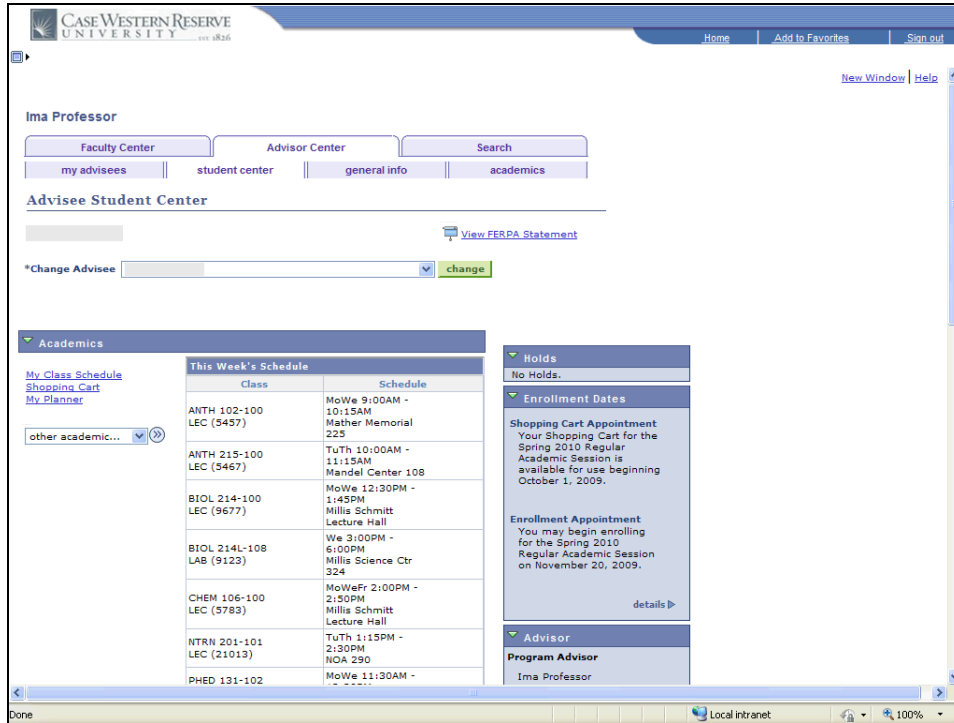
CASE WESTERN RESERVE UNIVERSITY EST. 1826

Home | Add to Favorites | Sign out

New Window | Help

Ima Professor

Faculty Center | Advisor Center | Search

my advisees | student center | general info | academics

Advisee Student Center

View FERPA Statement

*Change Advisee change

Academics

My Class Schedule
Shopping Cart
My Planner

other academic...

This Week's Schedule

| Class | Schedule |
|---|---|
| ANTH 102-100 LEC (5457) | MoWe 9:00AM - 10:15AM Mather Memorial 225 |
| ANTH 215-100 LEC (5467) | TuTh 10:00AM - 11:15AM Mandel Center 108 |
| BIOL 214-100 LEC (9677) | MoWe 12:30PM - 1:45PM Millis Schmitt Lecture Hall |
| BIOL 214L-108 LAB (9123) | We 3:00PM - 6:00PM Millis Science Ctr 324 |
| CHEM 106-100 LEC (5783) | MoWeFr 2:00PM - 2:50PM Millis Schmitt Lecture Hall |
| NTRN 201-101 LEC (21013) | TuTh 1:15PM - 2:30PM NOA 290 |
| PHED 131-102 | MoWe 11:30AM - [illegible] |

Holds
No Holds.

Enrollment Dates

Shopping Cart Appointment
Your Shopping Cart for the Spring 2010 Regular Academic Session is available for use beginning October 1, 2009.

Enrollment Appointment
You may begin enrolling for the Spring 2010 Regular Academic Session on November 20, 2009.

details

Advisor

Program Advisor
Ima Professor

Done

Local intranet

100%